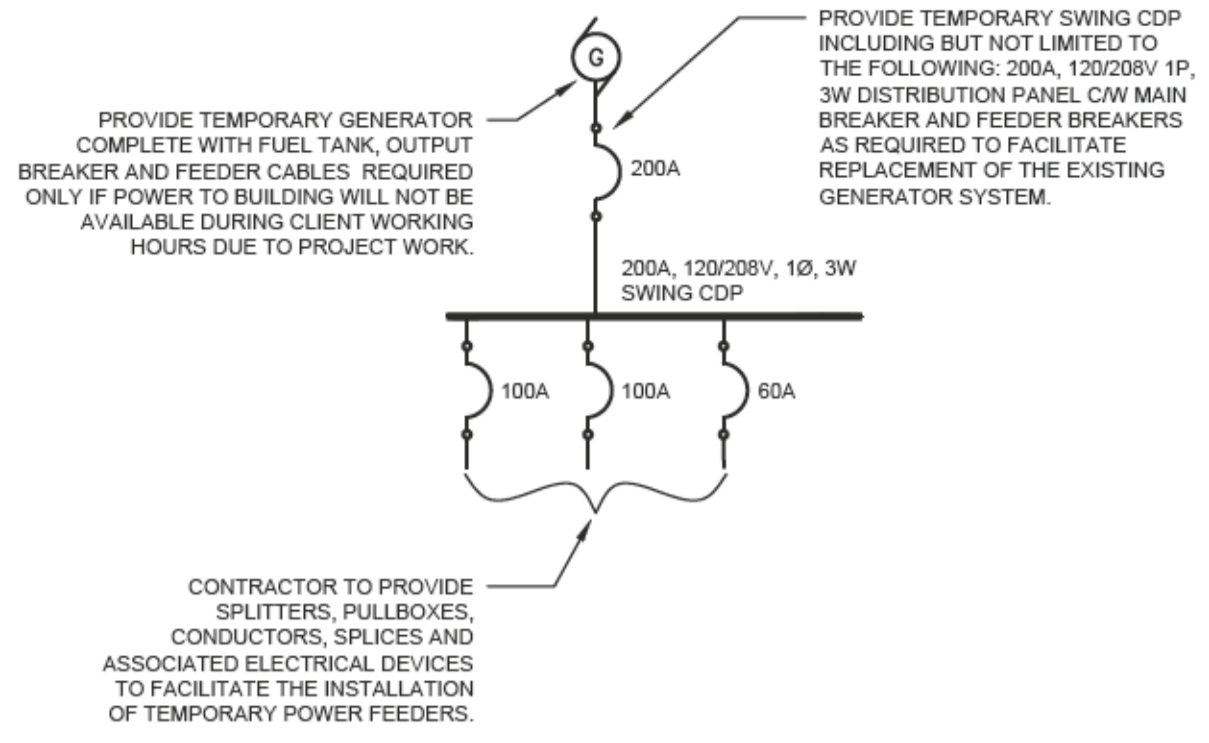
G

PROVIDE TEMPORARY GENERATOR COMPLETE WITH FUEL TANK, OUTPUT BREAKER AND FEEDER CABLES REQUIRED ONLY IF POWER TO BUILDING WILL NOT BE AVAILABLE DURING CLIENT WORKING HOURS DUE TO PROJECT WORK.

PROVIDE TEMPORARY SWING CDP INCLUDING BUT NOT LIMITED TO THE FOLLOWING: 200A, 120/208V 1P, 3W DISTRIBUTION PANEL C/W MAIN BREAKER AND FEEDER BREAKERS AS REQUIRED TO FACILITATE REPLACEMENT OF THE EXISTING GENERATOR SYSTEM.

200A

200A, 120/208V, 1Ø, 3W SWING CDP

100A

100A

60A

CONTRACTOR TO PROVIDE SPLITTERS, PULLBOXES, CONDUCTORS, SPLICES AND ASSOCIATED ELECTRICAL DEVICES TO FACILITATE THE INSTALLATION OF TEMPORARY POWER FEEDERS.